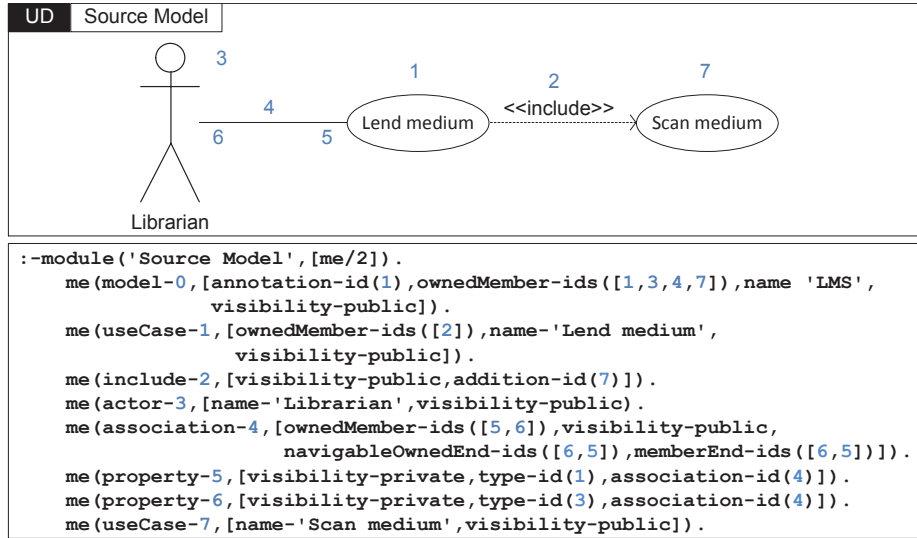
UD | Source Model

3

1

2

7

4

<<include>>

Lend medium

Scan medium

6

5

Librarian

:-module('Source Model',[me/2]).
me(model-0,[annotation-id(1),ownedMember-ids([1,3,4,7]),name 'LMS', visibility-public]).
me(useCase-1,[ownedMember-ids([2]),name-'Lend medium', visibility-public]).
me(include-2,[visibility-public,addition-id(7)]).
me(actor-3,[name-'Librarian',visibility-public).
me(association-4,[ownedMember-ids([5,6]),visibility-public, navigableOwnedEnd-ids([6,5]),memberEnd-ids([6,5])]).
me(property-5,[visibility-private,type-id(1),association-id(4)]).
me(property-6,[visibility-private,type-id(3),association-id(4)]).
me(useCase-7,[name-'Scan medium',visibility-public]).